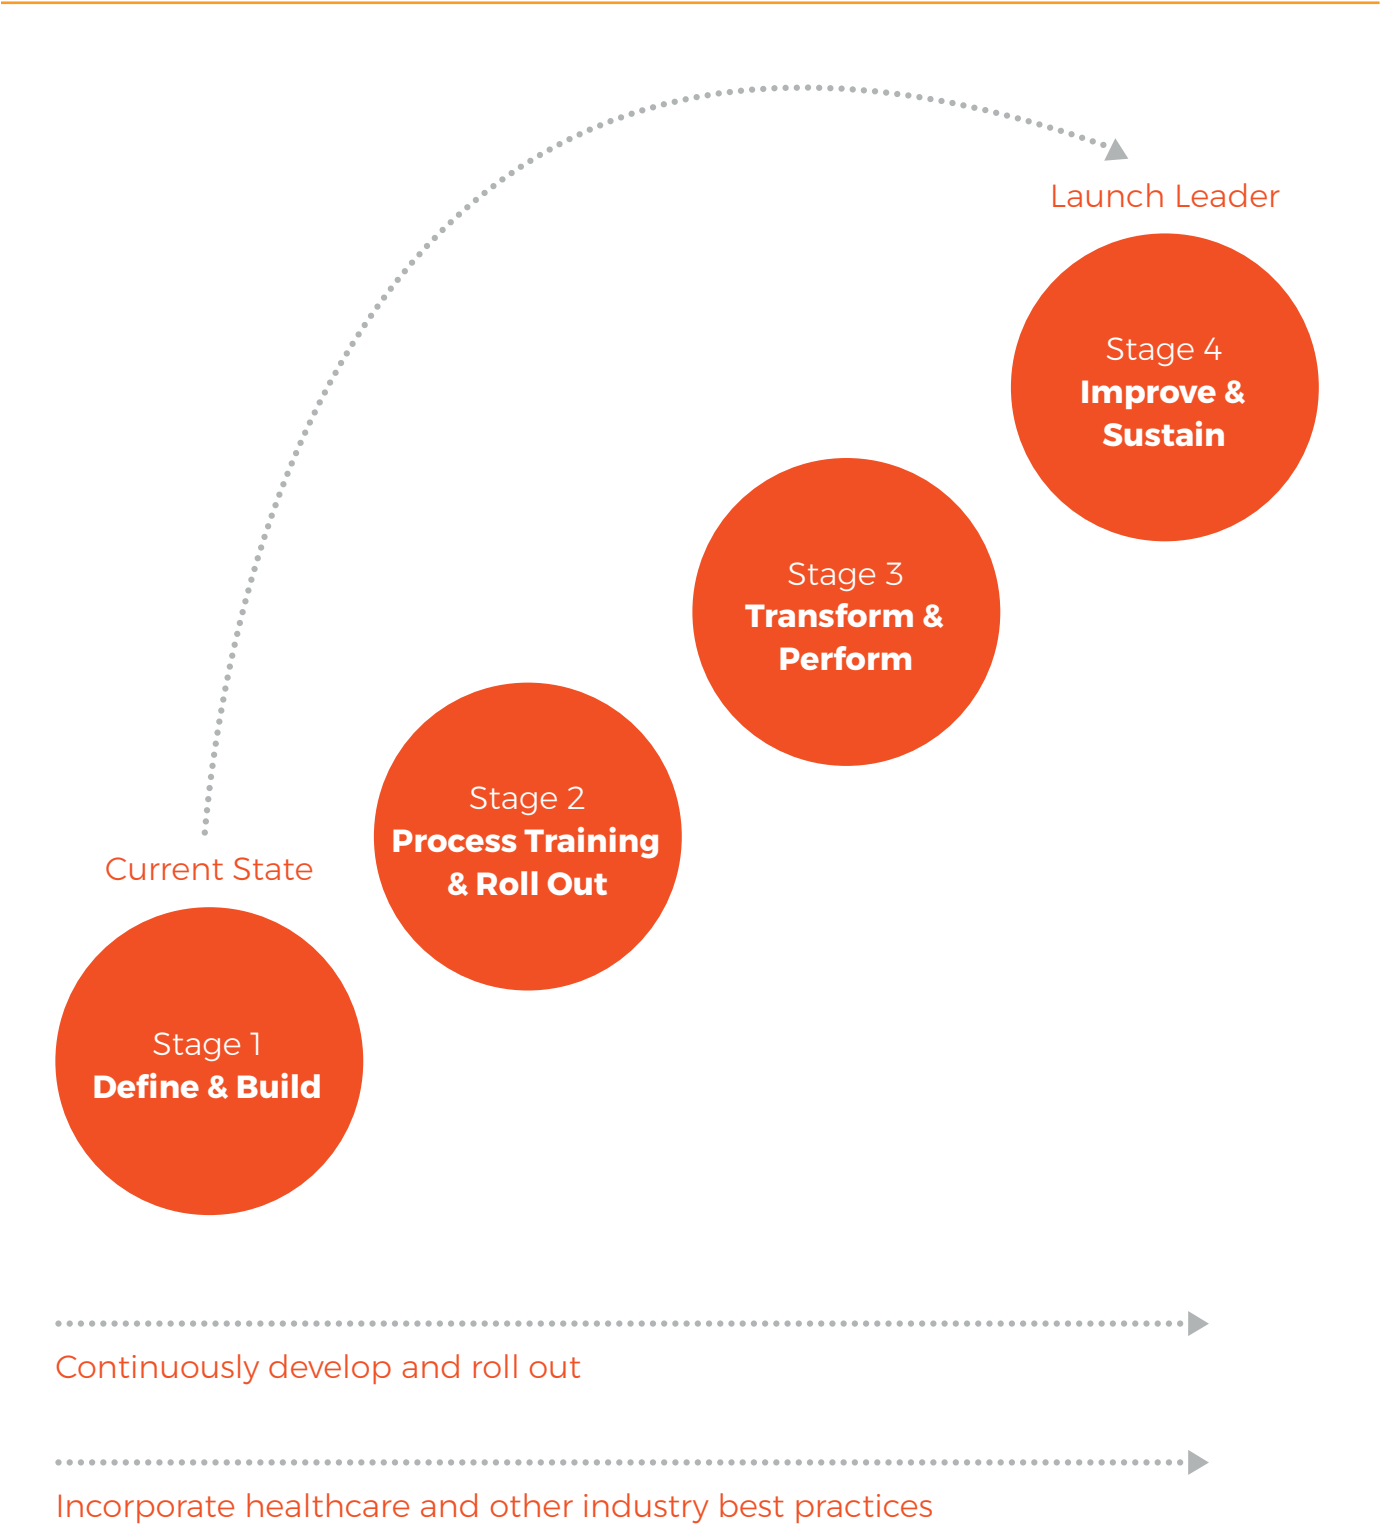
Launch Leader

Stage 4
Improve & Sustain

Stage 3
Transform & Perform

Stage 2
Process Training & Roll Out

Current State

Stage 1
Define & Build

Continuously develop and roll out

Incorporate healthcare and other industry best practices